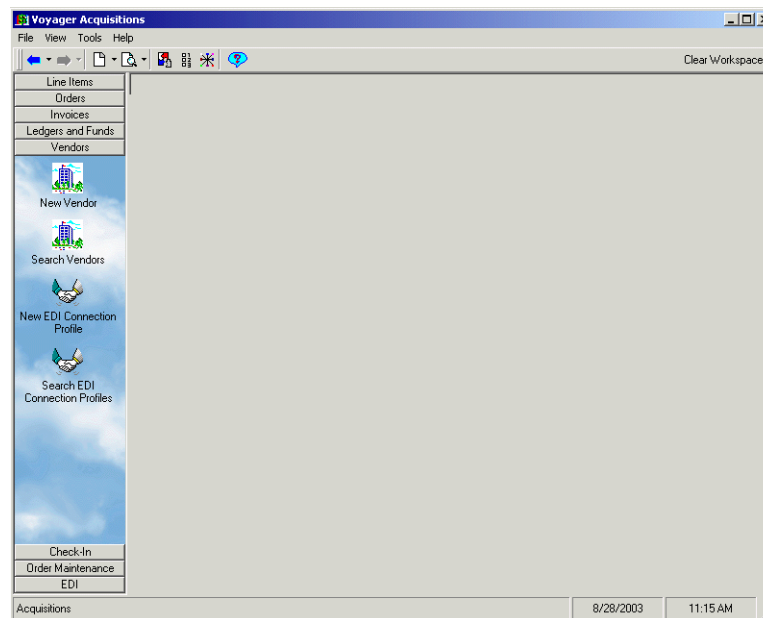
Voyager Acquisitions

File View Tools Help

Clear Workspace

Line Items
Orders
Invoices
Ledgers and Funds
Vendors

New Vendor

Search Vendors

New EDI Connection Profile

Search EDI Connection Profiles

Check-In
Order Maintenance
EDI

Acquisitions
8/28/2003
11:15 AM